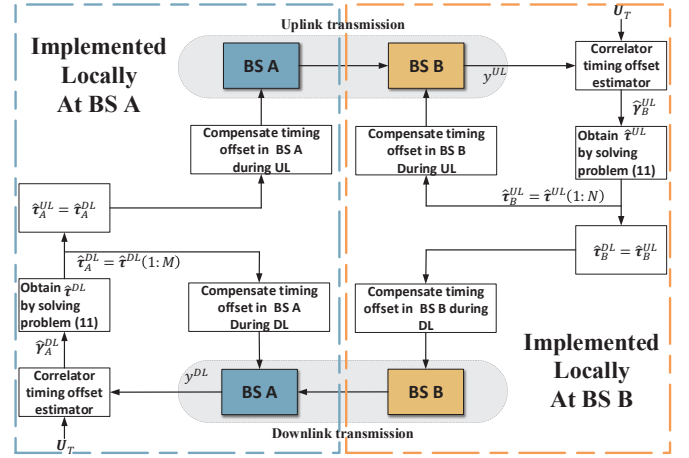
Implemented Locally At BS A

Uplink transmission

BS A

BS B

$y^{UL}$

$U_T$

Correlator timing offset estimator

$\hat{\gamma}_B^{UL}$

Obtain $\hat{\tau}^{UL}$ by solving problem (11)

Compensate timing offset in BS A during UL

Compensate timing offset in BS B During UL

$\hat{\tau}_B^{UL} = \hat{\tau}^{UL}(1:N)$

$\hat{\tau}_A^{UL} = \hat{\tau}_A^{DL}$

$\hat{\tau}_B^{DL} = \hat{\tau}_B^{UL}$

$\hat{\tau}_A^{DL} = \hat{\tau}^{DL}(1:M)$

Obtain $\hat{\tau}^{DL}$ by solving problem (11)

Compensate timing offset in BS A During DL

Compensate timing offset in BS B during DL

$\hat{\gamma}_A^{DL}$

Implemented Locally At BS B

$y^{DL}$

Correlator timing offset estimator

BS A

BS B

$U_T$

Downlink transmission